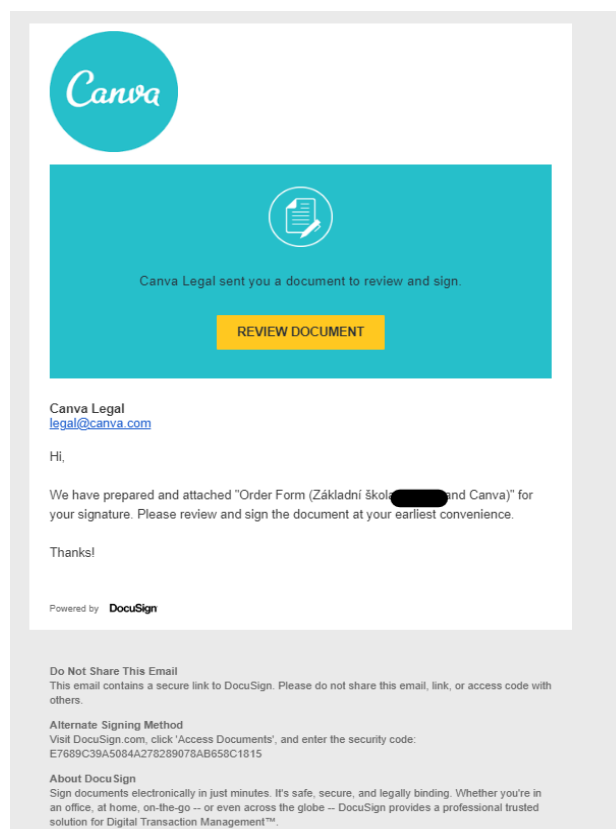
Canva

Canva Legal sent you a document to review and sign.

REVIEW DOCUMENT

Canva Legal
legal@canva.com

Hi,

We have prepared and attached "Order Form (Základní škola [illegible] and Canva)" for your signature. Please review and sign the document at your earliest convenience.

Thanks!

Powered by DocuSign

Do Not Share This Email
This email contains a secure link to DocuSign. Please do not share this email, link, or access code with others.

Alternate Signing Method
Visit DocuSign.com, click 'Access Documents', and enter the security code:
E7689C39A5084A278289078AB658C1815

About DocuSign
Sign documents electronically in just minutes. It's safe, secure, and legally binding. Whether you're in an office, at home, on-the-go -- or even across the globe -- DocuSign provides a professional trusted solution for Digital Transaction Management™.